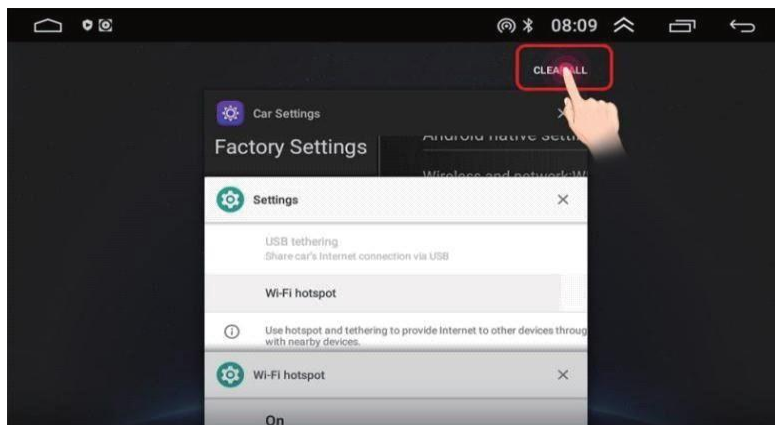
08:09

CLEA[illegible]LL

Car Settings

Factory Settings

Android native setti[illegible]

Wireless and network:W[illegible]

Settings

USB tethering
Share car's Internet connection via USB

Wi-Fi hotspot

Use hotspot and tethering to provide Internet to other devices throug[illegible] with nearby devices.

Wi-Fi hotspot

On